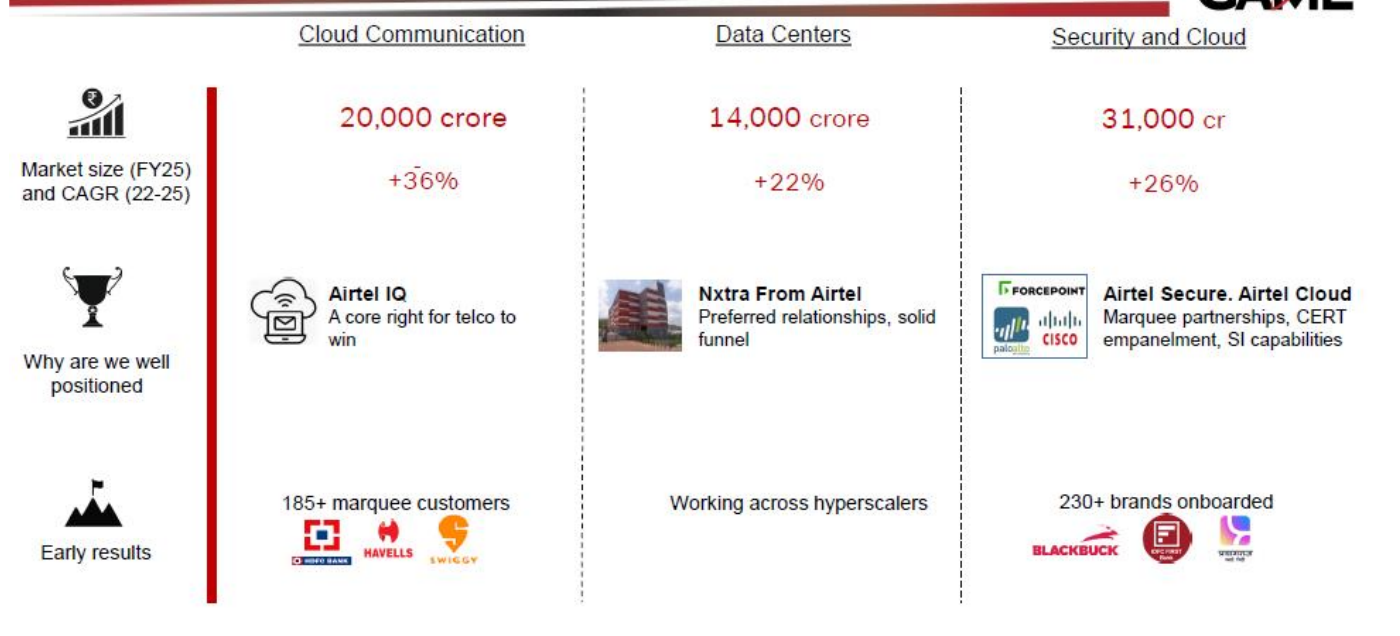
Cloud Communication | Data Centers | Security and Cloud

| | Cloud Communication | Data Centers | Security and Cloud |
|---|---|---|---|
| Market size (FY25) and CAGR (22-25) | 20,000 crore<br>+36% | 14,000 crore<br>+22% | 31,000 cr<br>+26% |
| Why are we well positioned | **Airtel IQ**<br>A core right for telco to win | **Nxtra From Airtel**<br>Preferred relationships, solid funnel | FORCEPOINT paloalto CISCO<br>**Airtel Secure. Airtel Cloud**<br>Marquee partnerships, CERT empanelment, SI capabilities |
| Early results | 185+ marquee customers<br>HDFC BANK HAVELLS SWIGGY | Working across hyperscalers | 230+ brands onboarded<br>BLACKBUCK IDFC FIRST Bank |